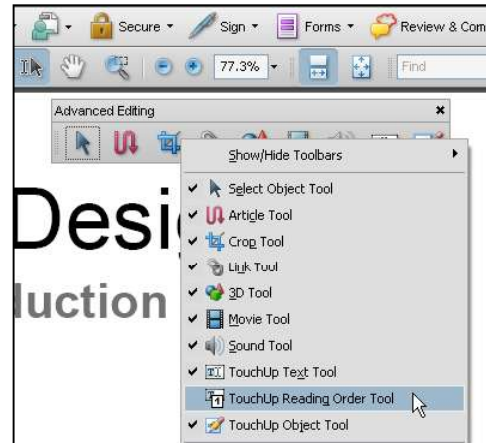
Secure ▾ Sign ▾ Forms ▾ Review & Com

77.3% ▾ Find

Advanced Editing ×

Desi
luction

Show/Hide Toolbars ▸
✔ Select Object Tool
✔ Article Tool
✔ Crop Tool
✔ Link Tool
✔ 3D Tool
✔ Movie Tool
✔ Sound Tool
✔ TouchUp Text Tool
TouchUp Reading Order Tool
✔ TouchUp Object Tool